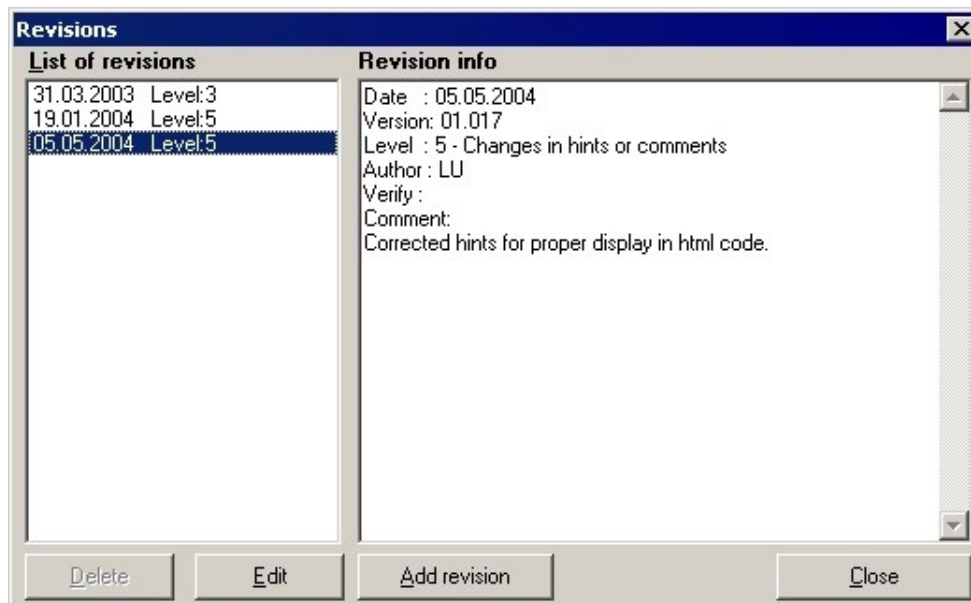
Revisions

List of revisions

31.03.2003 Level:3
19.01.2004 Level:5
05.05.2004 Level:5

Revision info

Date : 05.05.2004
Version: 01.017
Level : 5 - Changes in hints or comments
Author : LU
Verify :
Comment:
Corrected hints for proper display in html code.

Delete
Edit
Add revision
Close